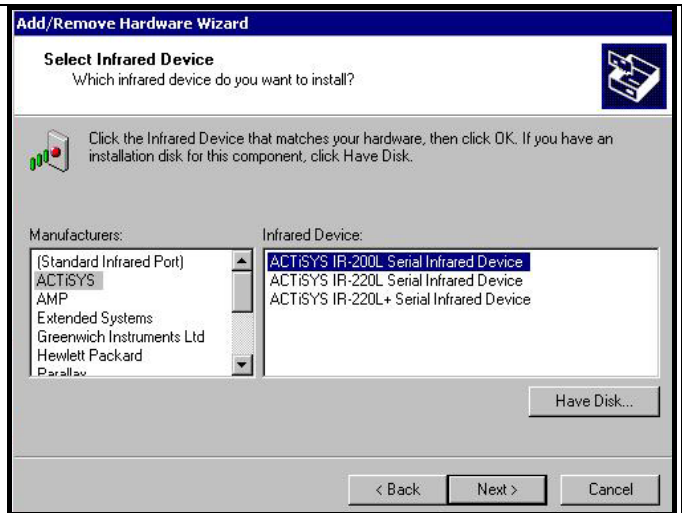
Add/Remove Hardware Wizard

Select Infrared Device
Which infrared device do you want to install?

Click the Infrared Device that matches your hardware, then click OK. If you have an installation disk for this component, click Have Disk.

Manufacturers:
(Standard Infrared Port)
ACTiSYS
AMP
Extended Systems
Greenwich Instruments Ltd
Hewlett Packard
Parallax

Infrared Device:
ACTiSYS IR-200L Serial Infrared Device
ACTiSYS IR-220L Serial Infrared Device
ACTiSYS IR-220L+ Serial Infrared Device

Have Disk...

< Back
Next >
Cancel